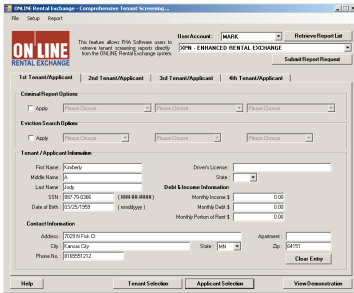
ONLINE Rental Exchange - Comprehensive Tenant Screening ...

File Setup Report

ON LINE RENTAL EXCHANGE

This feature allows RHA Software users to retrieve tenant screening reports directly from the ONLINE Rental Exchange system.

User Account: MARK

Retrieve Report List

XPN - ENHANCED RENTAL EXCHANGE

Submit Report Request

1st Tenant/Applicant | 2nd Tenant/Applicant | 3rd Tenant/Applicant | 4th Tenant/Applicant

Criminal Report Options

Apply | Please Choose | Please Choose | Please Choose

Eviction Search Options

Apply | Please Choose | Please Choose | Please Choose

Tenant / Applicant Information

First Name: Kimberly

Middle Name: A

Last Name: Jody

SSN: 007-70-0366 ( ###-##-#### )

Date of Birth: 03/25/1959 ( mmddyyyy )

Driver's License:

State:

Debt & Income Information

Monthly Income $: 0.00

Monthly Debt $: 0.00

Monthly Portion of Rent $: 0.00

Contact Information

Address: 7029 N Fisk Ct

Apartment:

City: Kansas City

State: MN

Zip: 64151

Phone No.: 8165551212

Clear Entry

Help | Tenant Selection | Applicant Selection | View Demonstration